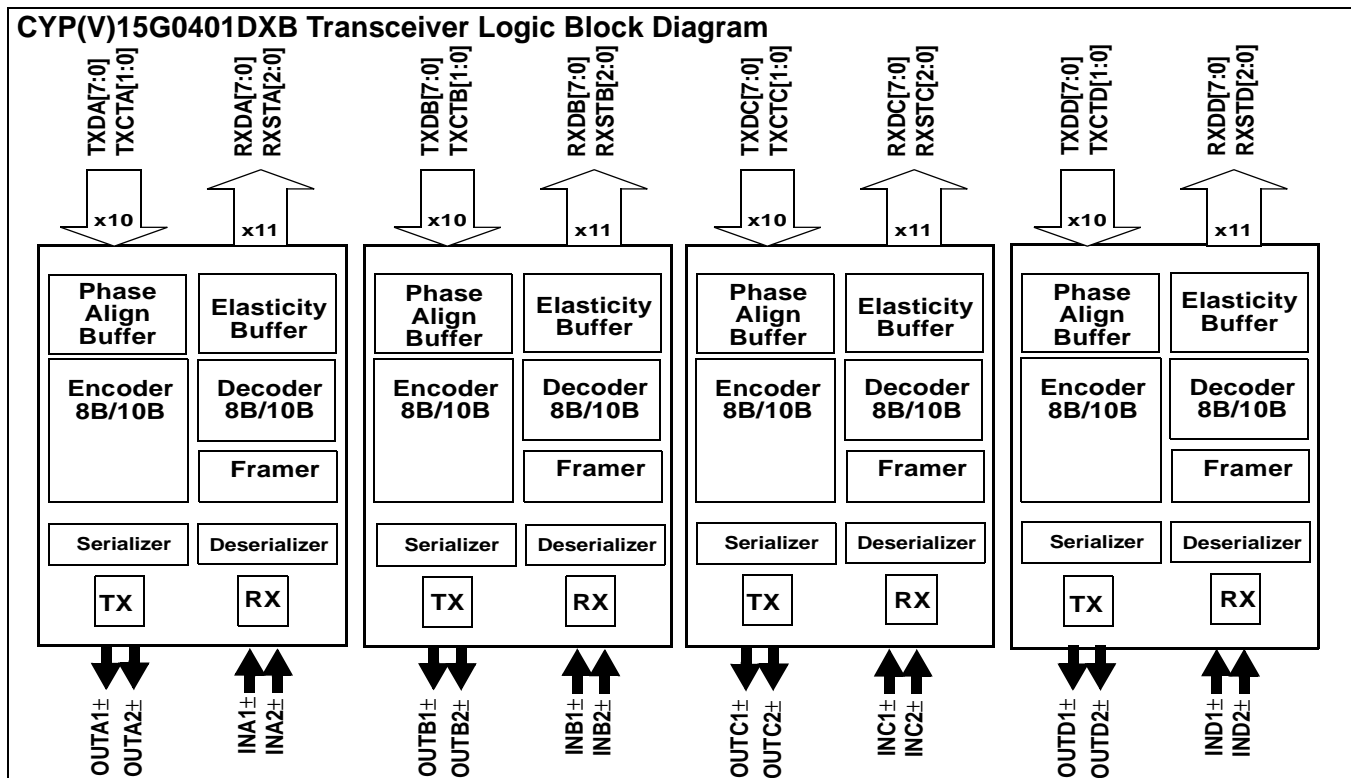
CYP(V)15G0401DXB Transceiver Logic Block Diagram

TXDA[7:0]
TXCTA[1:0]

RXDA[7:0]
RXSTA[2:0]

TXDB[7:0]
TXCTB[1:0]

RXDB[7:0]
RXSTB[2:0]

TXDC[7:0]
TXCTC[1:0]

RXDC[7:0]
RXSTC[2:0]

TXDD[7:0]
TXCTD[1:0]

RXDD[7:0]
RXSTD[2:0]

x10
x11
x10
x11
x10
x11
x10
x11

Phase Align Buffer
Elasticity Buffer
Encoder 8B/10B
Decoder 8B/10B
Framer
Serializer
Deserializer
TX
RX

Phase Align Buffer
Elasticity Buffer
Encoder 8B/10B
Decoder 8B/10B
Framer
Serializer
Deserializer
TX
RX

Phase Align Buffer
Elasticity Buffer
Encoder 8B/10B
Decoder 8B/10B
Framer
Serializer
Deserializer
TX
RX

Phase Align Buffer
Elasticity Buffer
Encoder 8B/10B
Decoder 8B/10B
Framer
Serializer
Deserializer
TX
RX

OUTA1±
OUTA2±
INA1±
INA2±
OUTB1±
OUTB2±
INB1±
INB2±
OUTC1±
OUTC2±
INC1±
INC2±
OUTD1±
OUTD2±
IND1±
IND2±